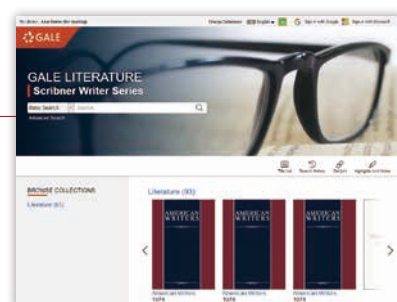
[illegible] Change Databases English Sign in with Google Sign in with Microsoft

GALE

GALE LITERATURE
Scribner Writer Series

Basic Search Search

Advanced Search

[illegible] Search History Get Link Highlights and Notes

BROWSE COLLECTIONS

Literature (81)

Literature (93)

AMERICAN WRITERS

AMERICAN WRITERS

AMERICAN WRITERS

American Writers 1974

American Writers 1974

American Writers 1974